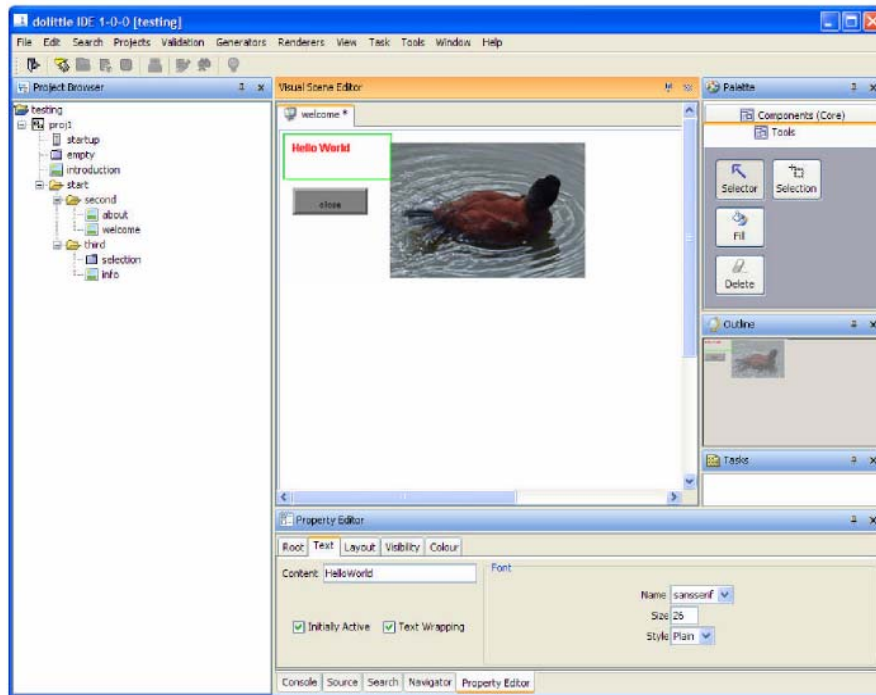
dolittle IDE 1-0-0 [testing]

File Edit Search Projects Validation Generators Renderers View Task Tools Window Help

Project Browser

testing
proj1
startup
empty
introduction
start
second
about
welcome
third
selection
info

Visual Scene Editor

welcome *

Hello World

close

Palette

Components (Core)
Tools

Selector
Selection
Fill
Delete

Outline

Tasks

Property Editor

Root Text Layout Visibility Colour

Content HelloWorld

Font

Name sansserif
Size 26
Style Plain

Initially Active
Text Wrapping

Console Source Search Navigator Property Editor